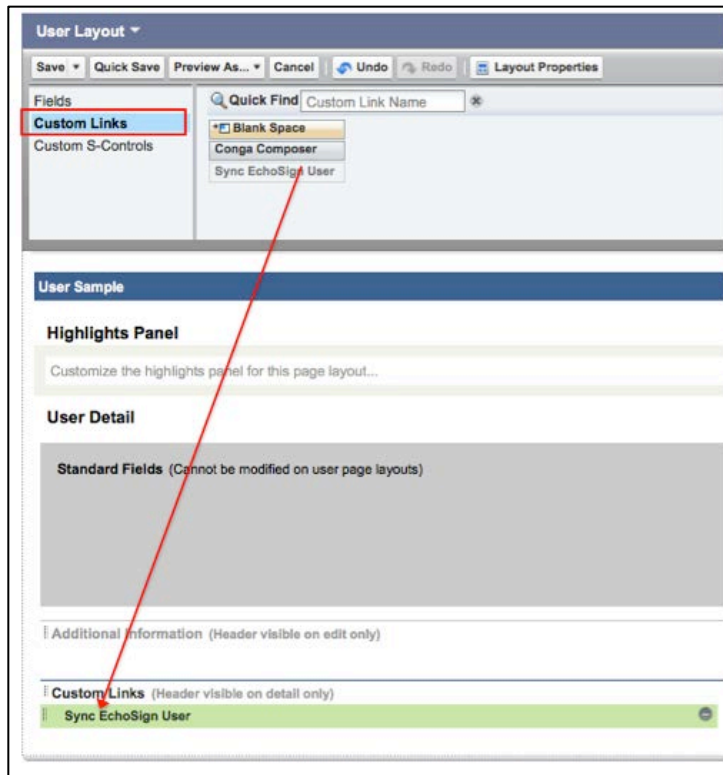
User Layout

Save | Quick Save | Preview As... | Cancel | Undo | Redo | Layout Properties

Fields
Custom Links
Custom S-Controls

Quick Find Custom Link Name

Blank Space
Conga Composer
Sync EchoSign User

User Sample

Highlights Panel

Customize the highlights panel for this page layout...

User Detail

Standard Fields (Cannot be modified on user page layouts)

Additional Information (Header visible on edit only)

Custom Links (Header visible on detail only)

Sync EchoSign User